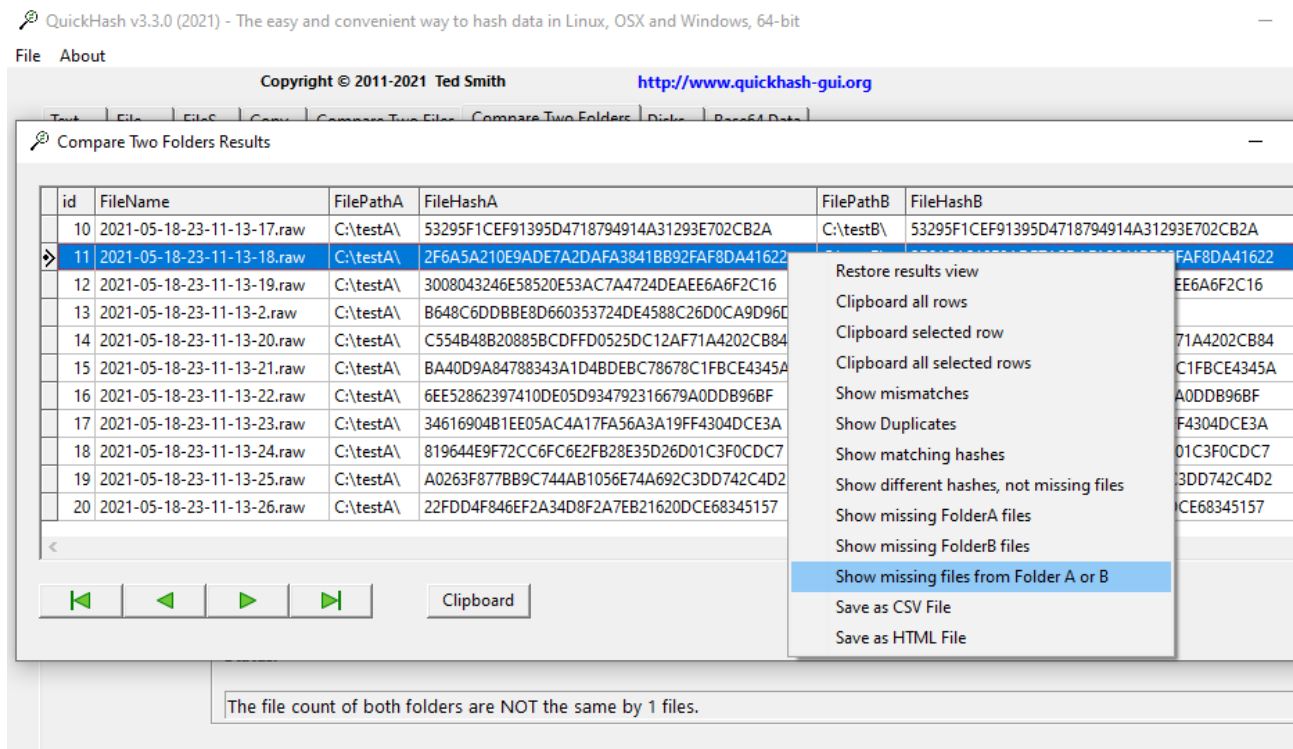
QuickHash v3.3.0 (2021) - The easy and convenient way to hash data in Linux, OSX and Windows, 64-bit

File About

Copyright © 2011-2021 Ted Smith http://www.quickhash-gui.org

Text File FileS Copy Compare Two Files Compare Two Folders Disks Base64 Data

Compare Two Folders Results

| id | FileName | FilePathA | FileHashA | FilePathB | FileHashB |
|---|---|---|---|---|---|
| 10 | 2021-05-18-23-11-13-17.raw | C:\testA\ | 53295F1CEF91395D4718794914A31293E702CB2A | C:\testB\ | 53295F1CEF91395D4718794914A31293E702CB2A |
| 11 | 2021-05-18-23-11-13-18.raw | C:\testA\ | 2F6A5A210E9ADE7A2DAFA3841BB92FAF8DA41622 | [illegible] | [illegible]FAF8DA41622 |
| 12 | 2021-05-18-23-11-13-19.raw | C:\testA\ | 3008043246E58520E53AC7A4724DEAEE6A6F2C16 | | EE6A6F2C16 |
| 13 | 2021-05-18-23-11-13-2.raw | C:\testA\ | B648C6DDBBE8D660353724DE4588C26D0CA9D96D | | |
| 14 | 2021-05-18-23-11-13-20.raw | C:\testA\ | C554B48B20885BCDFFD0525DC12AF71A4202CB84 | | 71A4202CB84 |
| 15 | 2021-05-18-23-11-13-21.raw | C:\testA\ | BA40D9A84788343A1D4BDEBC78678C1FBCE4345A | | C1FBCE4345A |
| 16 | 2021-05-18-23-11-13-22.raw | C:\testA\ | 6EE52862397410DE05D934792316679A0DDB96BF | | A0DDB96BF |
| 17 | 2021-05-18-23-11-13-23.raw | C:\testA\ | 34616904B1EE05AC4A17FA56A3A19FF4304DCE3A | | F4304DCE3A |
| 18 | 2021-05-18-23-11-13-24.raw | C:\testA\ | 819644E9F72CC6FC6E2FB28E35D26D01C3F0CDC7 | | 01C3F0CDC7 |
| 19 | 2021-05-18-23-11-13-25.raw | C:\testA\ | A0263F877BB9C744AB1056E74A692C3DD742C4D2 | | 3DD742C4D2 |
| 20 | 2021-05-18-23-11-13-26.raw | C:\testA\ | 22FDD4F846EF2A34D8F2A7EB21620DCE68345157 | | CE68345157 |

Restore results view
Clipboard all rows
Clipboard selected row
Clipboard all selected rows
Show mismatches
Show Duplicates
Show matching hashes
Show different hashes, not missing files
Show missing FolderA files
Show missing FolderB files
Show missing files from Folder A or B
Save as CSV File
Save as HTML File

Clipboard

The file count of both folders are NOT the same by 1 files.